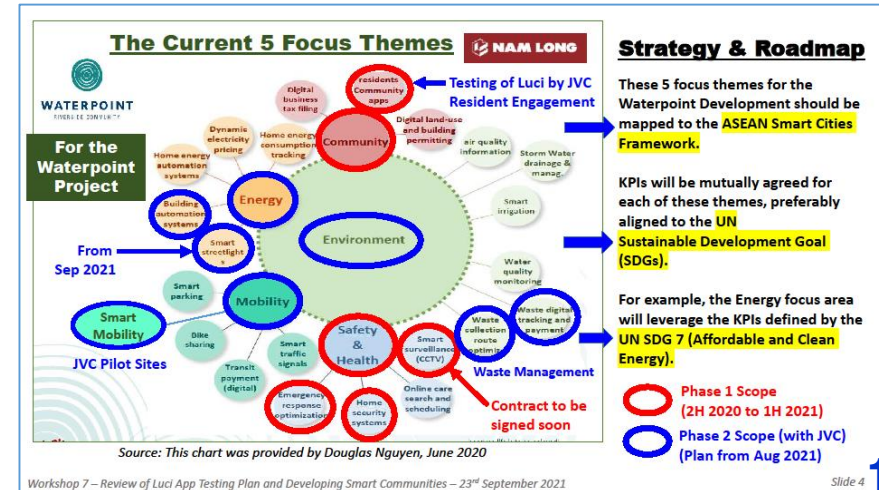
The Current 5 Focus Themes

NAM LONG

WATERPOINT
RIVERSIDE COMMUNITY

For the Waterpoint Project

Strategy & Roadmap

Digital business tax filling

residents Community apps

Testing of Luci by JVC
Resident Engagement

Dynamic electricity pricing

Home energy consumption tracking

Community

Digital land-use and building permitting

air quality information

Storm Water drainage & manag.

Home energy automation systems

Energy

Building automation systems

Smart irrigation

Environment

From Sep 2021

Smart streetlight s

Water quality monitoring

Smart parking

Mobility

Waste digital tracking and payment

Smart Mobility

Bike sharing

Safety & Health

Smart surveillance (CCTV)

Waste collection route optimi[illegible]

JVC Pilot Sites

Transit payment (digital)

Smart traffic signals

Waste Management

Emergency response optimization

Home security systems

Online care search and scheduling

Contract to be signed soon

These 5 focus themes for the Waterpoint Development should be mapped to the ASEAN Smart Cities Framework.

KPIs will be mutually agreed for each of these themes, preferably aligned to the UN Sustainable Development Goal (SDGs).

For example, the Energy focus area will leverage the KPIs defined by the UN SDG 7 (Affordable and Clean Energy).

Phase 1 Scope (2H 2020 to 1H 2021)

Phase 2 Scope (with JVC) (Plan from Aug 2021)

Source: This chart was provided by Douglas Nguyen, June 2020

Workshop 7 – Review of Luci App Testing Plan and Developing Smart Communities – 23rd September 2021

Slide 4